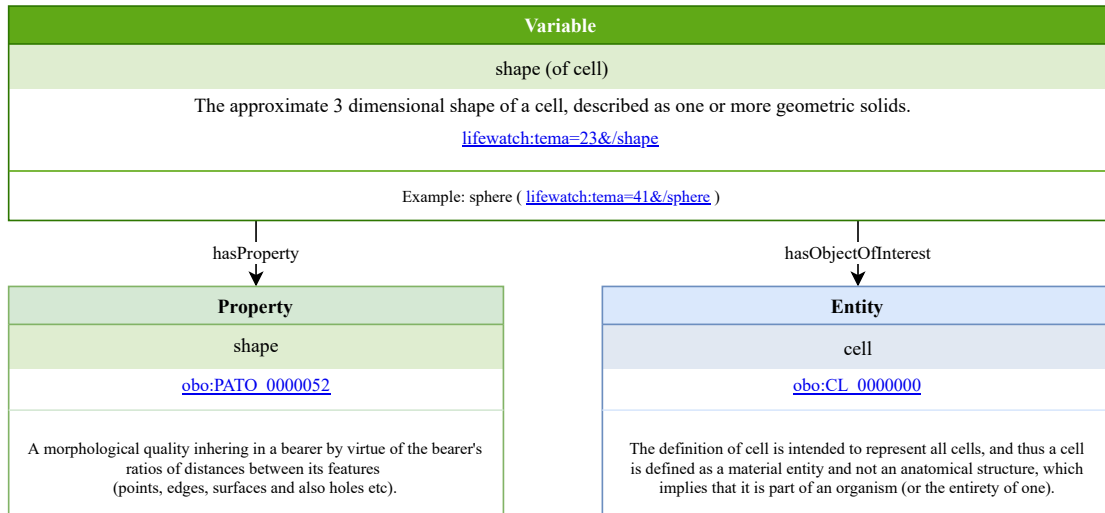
Variable

shape (of cell)

The approximate 3 dimensional shape of a cell, described as one or more geometric solids.

lifewatch:tema=23&/shape

Example: sphere ( lifewatch:tema=41&/sphere )

hasProperty

hasObjectOfInterest

Property

shape

obo:PATO_0000052

A morphological quality inhering in a bearer by virtue of the bearer's ratios of distances between its features (points, edges, surfaces and also holes etc).

Entity

cell

obo:CL_0000000

The definition of cell is intended to represent all cells, and thus a cell is defined as a material entity and not an anatomical structure, which implies that it is part of an organism (or the entirety of one).